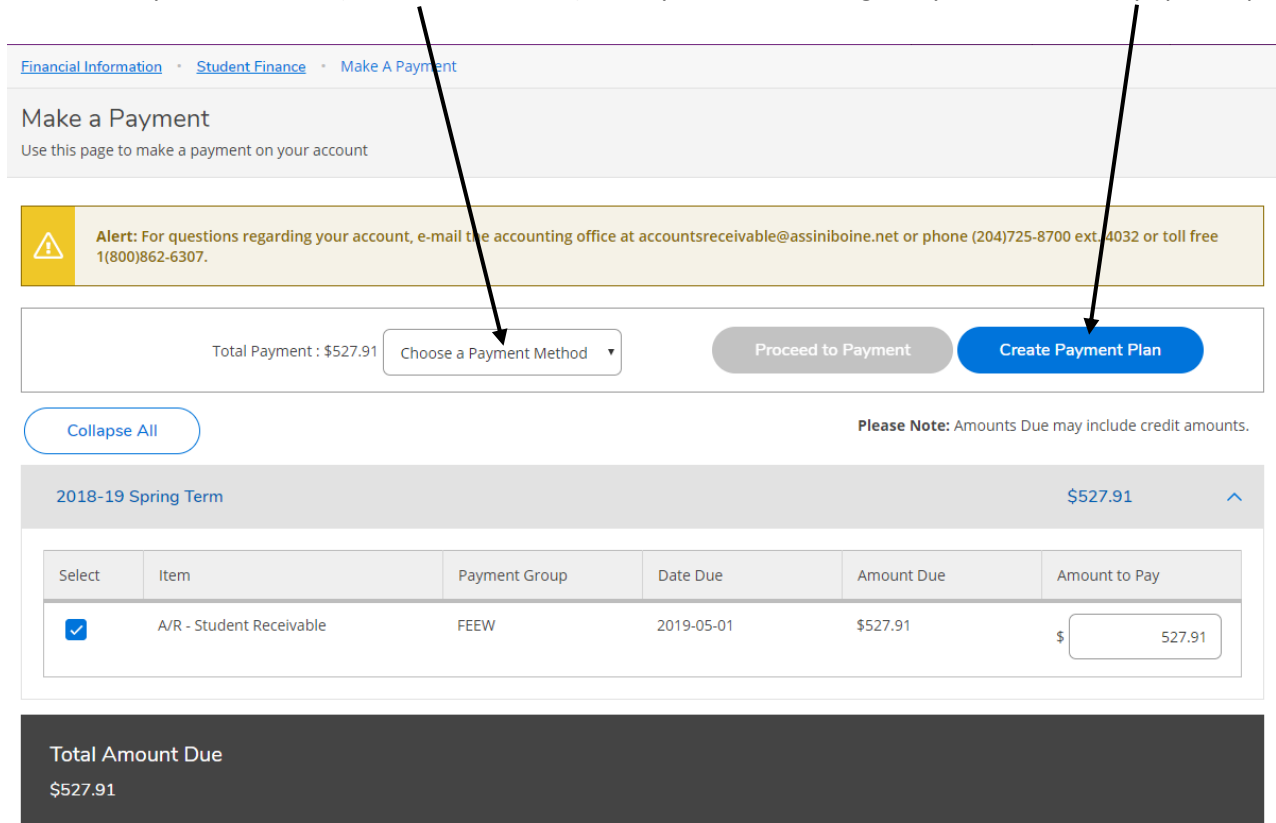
Financial Information • Student Finance • Make A Payment

Make a Payment

Use this page to make a payment on your account

Alert: For questions regarding your account, e-mail the accounting office at accountsreceivable@assiniboine.net or phone (204)725-8700 ext. 4032 or toll free 1(800)862-6307.

Total Payment : $527.91 Choose a Payment Method

Proceed to Payment

Create Payment Plan

Collapse All

Please Note: Amounts Due may include credit amounts.

2018-19 Spring Term $527.91

| Select | Item | Payment Group | Date Due | Amount Due | Amount to Pay |
|---|---|---|---|---|---|
| ✓ | A/R - Student Receivable | FEEW | 2019-05-01 | $527.91 | $ 527.91 |

Total Amount Due

$527.91